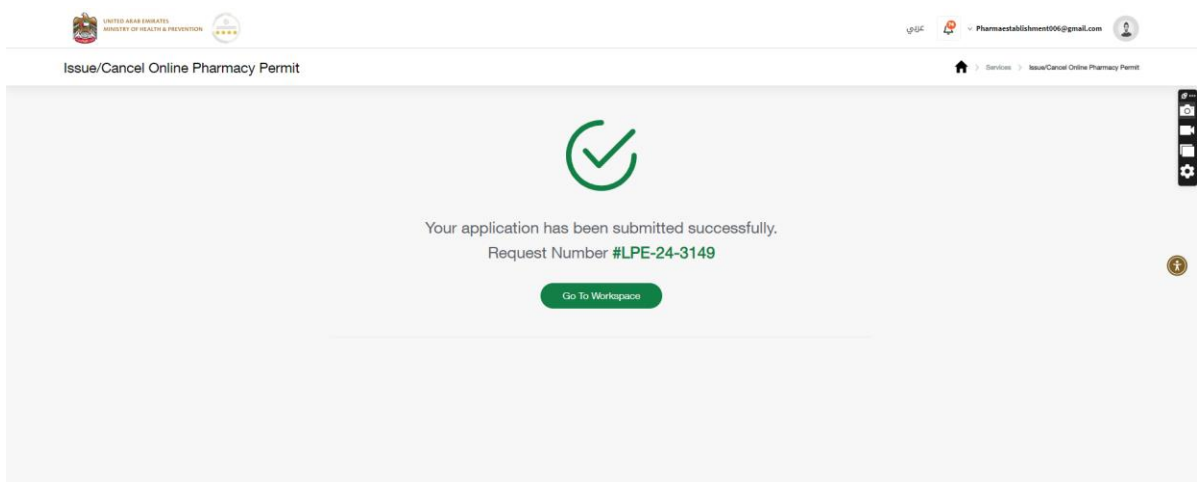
UNITED ARAB EMIRATES
MINISTRY OF HEALTH & PREVENTION

عربي

Pharmaestablishment006@gmail.com

Issue/Cancel Online Pharmacy Permit

Services > Issue/Cancel Online Pharmacy Permit

Your application has been submitted successfully.
Request Number #LPE-24-3149

Go To Workspace